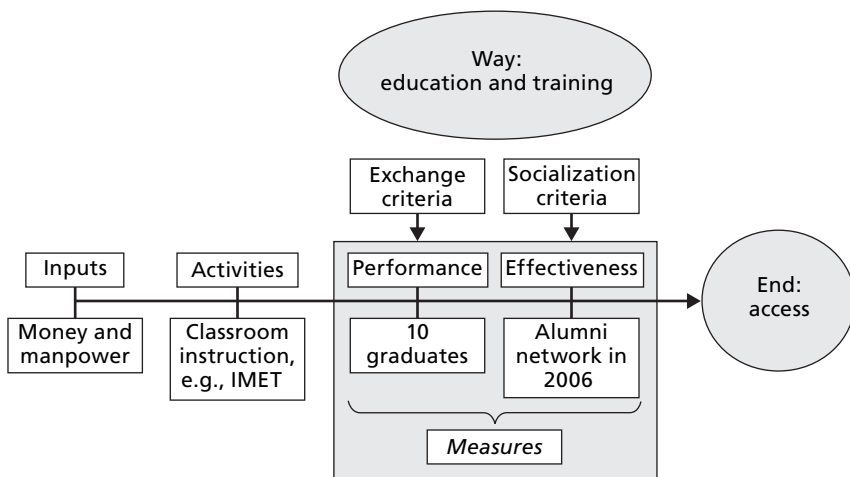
Way: education and training

Exchange criteria

Socialization criteria

Inputs

Activities

Performance

Effectiveness

End: access

Money and manpower

Classroom instruction, e.g., IMET

10 graduates

Alumni network in 2006

Measures